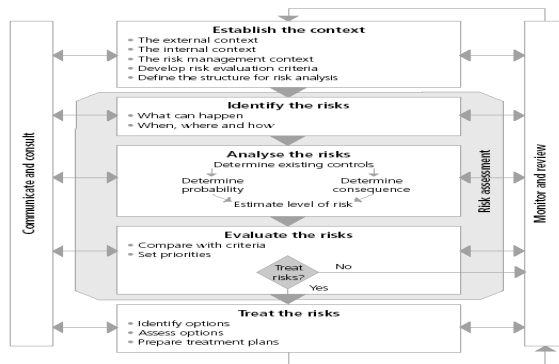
Communicate and consult

Establish the context
• The external context
• The internal context
• The risk management context
• Develop risk evaluation criteria
• Define the structure for risk analysis

Identify the risks
• What can happen
• When, where and how

Analyse the risks
Determine existing controls
Determine probability
Determine consequence
Estimate level of risk

Evaluate the risks
• Compare with criteria
• Set priorities
Treat risks?
No
Yes

Risk assessment

Treat the risks
• Identify options
• Assess options
• Prepare treatment plans

Monitor and review